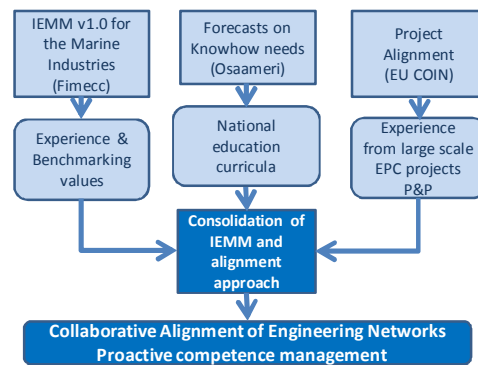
IEMM v1.0 for the Marine Industries (Fimecc)

Forecasts on Knowhow needs (Osaameri)

Project Alignment (EU COIN)

Experience & Benchmarking values

National education curricula

Experience from large scale EPC projects P&P

Consolidation of IEMM and alignment approach

Collaborative Alignment of Engineering Networks
Proactive competence management